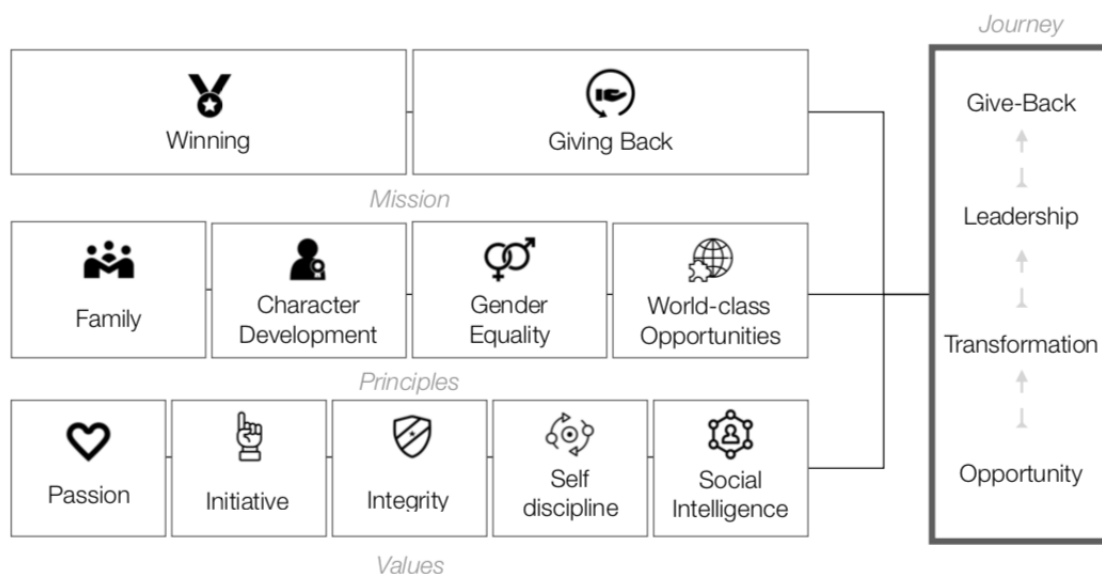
Winning

Giving Back

Mission

Family

Character Development

Gender Equality

World-class Opportunities

Principles

Passion

Initiative

Integrity

Self discipline

Social Intelligence

Values

Journey

Give-Back

Leadership

Transformation

Opportunity